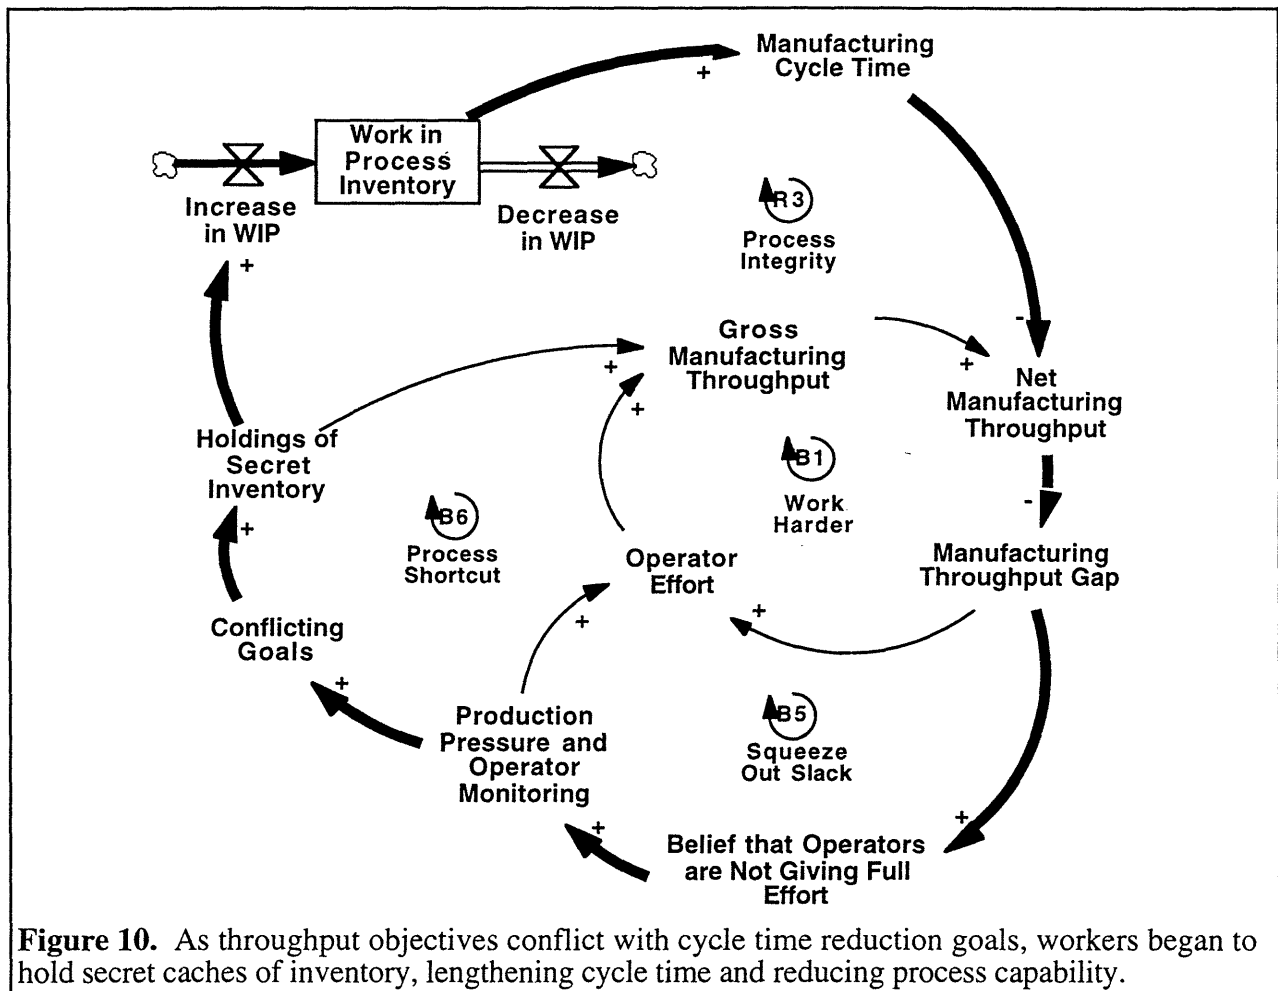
Manufacturing Cycle Time

+

Work in Process Inventory

Increase in WIP

Decrease in WIP

R3

Process Integrity

+

-

Gross Manufacturing Throughput

+

+

+

Net Manufacturing Throughput

Holdings of Secret Inventory

B1

Work Harder

-

B6

Process Shortcut

+

Operator Effort

Manufacturing Throughput Gap

+

Conflicting Goals

+

+

Production Pressure and Operator Monitoring

B5

Squeeze Out Slack

+

+

Belief that Operators are Not Giving Full Effort

**Figure 10.** As throughput objectives conflict with cycle time reduction goals, workers began to hold secret caches of inventory, lengthening cycle time and reducing process capability.